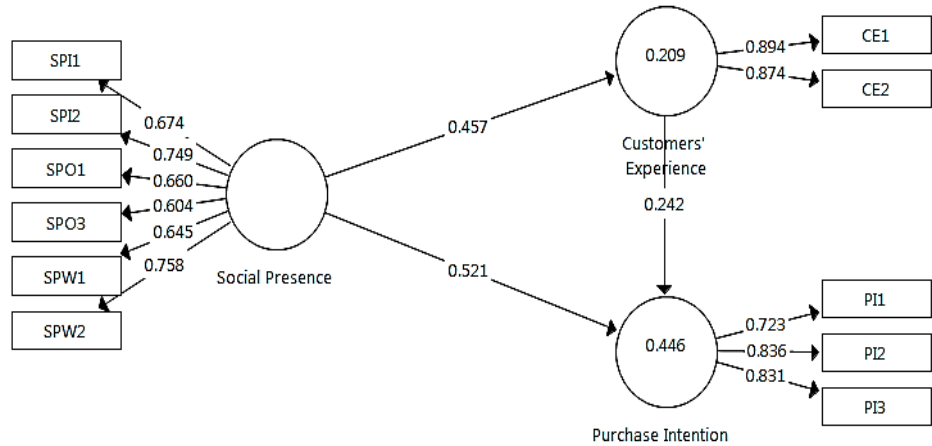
SPI1
SPI2
SPO1
SPO3
SPW1
SPW2
0.674
0.749
0.660
0.604
0.645
0.758
Social Presence
0.457
0.521
0.209
Customers' Experience
0.894
0.874
CE1
CE2
0.242
0.446
Purchase Intention
0.723
0.836
0.831
PI1
PI2
PI3